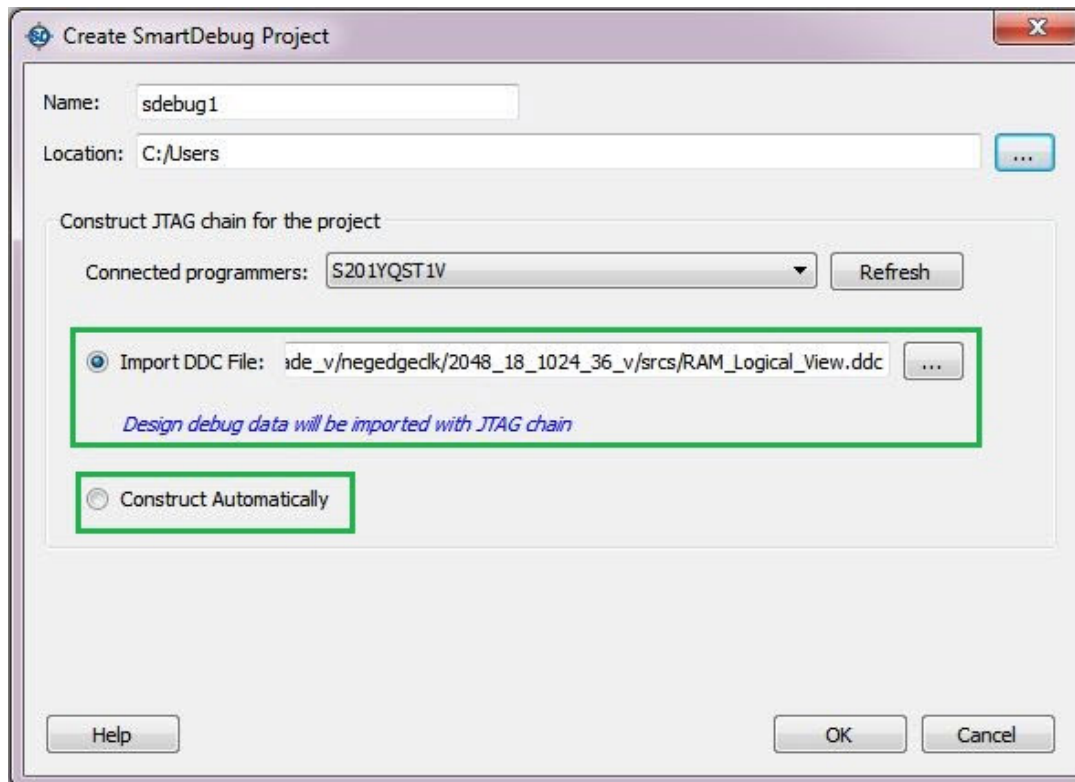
Create SmartDebug Project

Name: sdebug1

Location: C:/Users ...

Construct JTAG chain for the project

Connected programmers: S201YQST1V Refresh

Import DDC File: ade_v/negedgeclk/2048_18_1024_36_v/srcs/RAM_Logical_View.ddc ...

Design debug data will be imported with JTAG chain

Construct Automatically

Help OK Cancel